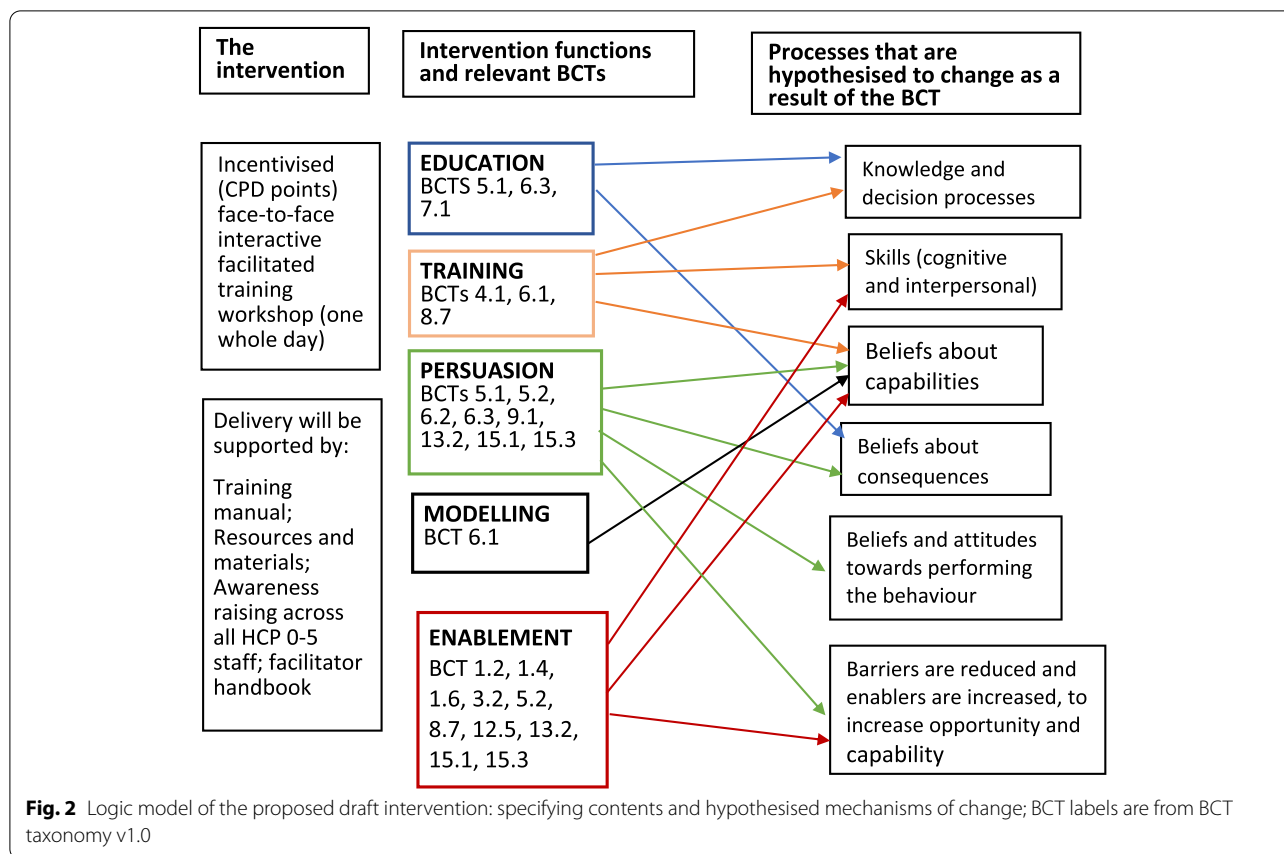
The intervention

Intervention functions and relevant BCTs

Processes that are hypothesised to change as a result of the BCT

Incentivised (CPD points) face-to-face interactive facilitated training workshop (one whole day)

Delivery will be supported by:

Training manual; Resources and materials; Awareness raising across all HCP 0-5 staff; facilitator handbook

EDUCATION
BCTS 5.1, 6.3, 7.1

TRAINING
BCTs 4.1, 6.1, 8.7

PERSUASION
BCTs 5.1, 5.2, 6.2, 6.3, 9.1, 13.2, 15.1, 15.3

MODELLING
BCT 6.1

ENABLEMENT
BCT 1.2, 1.4, 1.6, 3.2, 5.2, 8.7, 12.5, 13.2, 15.1, 15.3

Knowledge and decision processes

Skills (cognitive and interpersonal)

Beliefs about capabilities

Beliefs about consequences

Beliefs and attitudes towards performing the behaviour

Barriers are reduced and enablers are increased, to increase opportunity and capability

Fig. 2 Logic model of the proposed draft intervention: specifying contents and hypothesised mechanisms of change; BCT labels are from BCT taxonomy v1.0